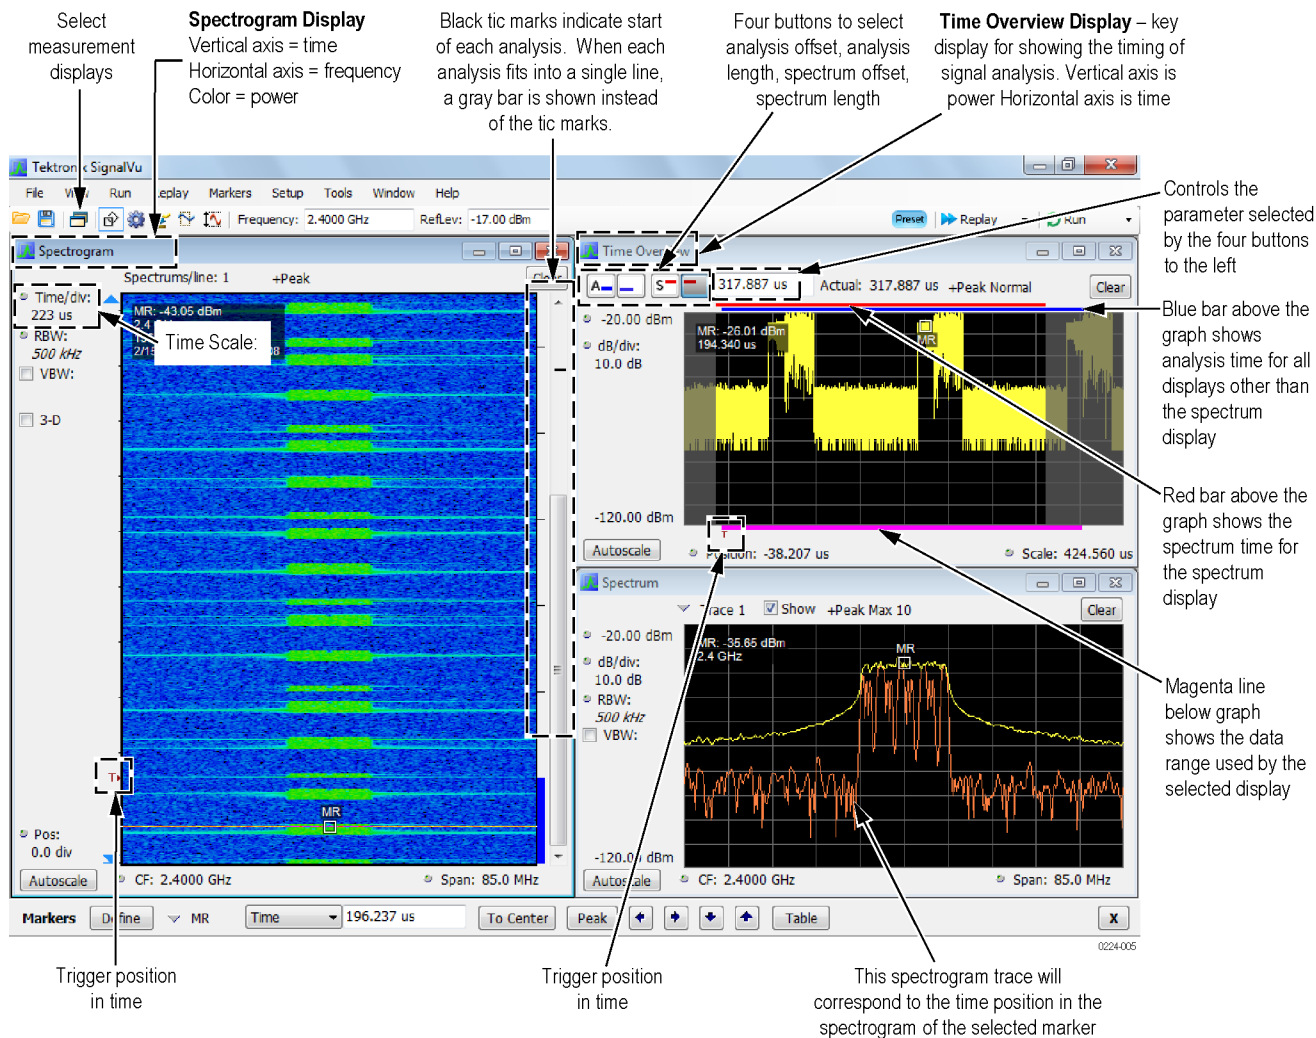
Select measurement displays

Spectrogram Display
Vertical axis = time
Horizontal axis = frequency
Color = power

Black tic marks indicate start of each analysis. When each analysis fits into a single line, a gray bar is shown instead of the tic marks.

Four buttons to select analysis offset, analysis length, spectrum offset, spectrum length

Time Overview Display – key display for showing the timing of signal analysis. Vertical axis is power Horizontal axis is time

Tektron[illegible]x SignalVu

File V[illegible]w Run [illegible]eplay Markers Setup Tools Window Help

Frequency: 2.4000 GHz RefLev: -17.00 dBm

Preset Replay Run

Controls the parameter selected by the four buttons to the left

Spectrogram

Spectrums/line: 1 +Peak

Time/div: 223 us

MR: -43.05 dBm

Time Scale:

RBW: 500 kHz

VBW:

3-D

T

MR

Pos: 0.0 div

Autoscale

CF: 2.4000 GHz

Span: 85.0 MHz

Time Over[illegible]w

A S 317.887 us Actual: 317.887 us +Peak Normal Clear

-20.00 dBm

dB/div: 10.0 dB

MR: -26.01 dBm 194.340 us

MR

-120.00 dBm

T

Autoscale

P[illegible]ion: -38.207 us

Scale: 424.560 us

Blue bar above the graph shows analysis time for all displays other than the spectrum display

Red bar above the graph shows the spectrum time for the spectrum display

Spectrum

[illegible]race 1 Show +Peak Max 10 Clear

-20.00 dBm

dB/div: 10.0 dB

RBW: 500 kHz

VBW:

MR: -35.65 dBm 2.4 GHz

MR

-120.0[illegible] dBm

Auto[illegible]ale

CF: 2.4000 GHz

Span: 85.0 MHz

Magenta line below graph shows the data range used by the selected display

Markers D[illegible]fine MR Time 196.237 us To Center Peak Table X

0224-005

Trigger position in time

Trigger position in time

This spectrogram trace will correspond to the time position in the spectrogram of the selected marker